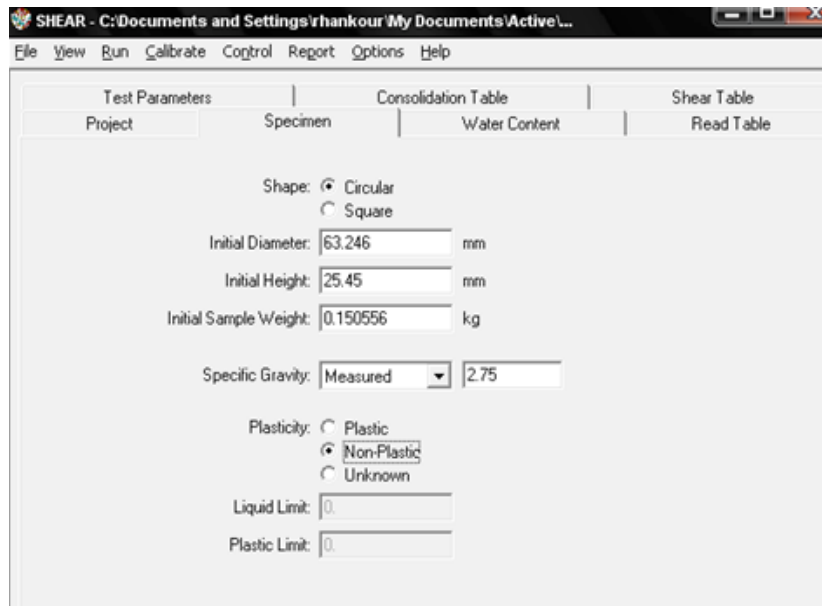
SHEAR - C:\Documents and Settings\rhankour\My Documents\Active\...

File View Run Calibrate Control Report Options Help

Test Parameters | Consolidation Table | Shear Table
Project | Specimen | Water Content | Read Table

Shape: Circular
Square

Initial Diameter: 63.246 mm

Initial Height: 25.45 mm

Initial Sample Weight: 0.150556 kg

Specific Gravity: Measured 2.75

Plasticity: Plastic
Non-Plastic
Unknown

Liquid Limit: 0.

Plastic Limit: 0.